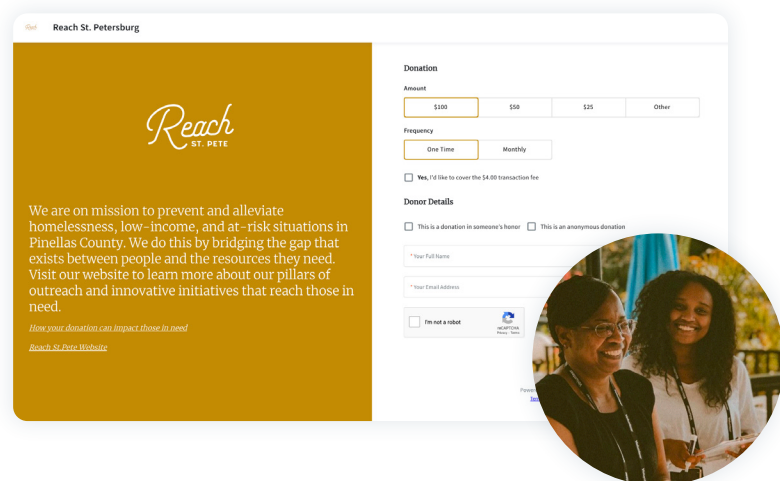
Reach Reach St. Petersburg

Reach
ST. PETE

We are on mission to prevent and alleviate homelessness, low-income, and at-risk situations in Pinellas County. We do this by bridging the gap that exists between people and the resources they need. Visit our website to learn more about our pillars of outreach and innovative initiatives that reach those in need.

How your donation can impact those in need

Reach St Pete Website

Donation

Amount

| $100 | $50 | $25 | Other |
|---|---|---|---|

Frequency

| One Time | Monthly |
|---|---|

Yes, I'd like to cover the $4.00 transaction fee

Donor Details

This is a donation in someone's honor This is an anonymous donation

* Your Full Name

* Your Email Address

I'm not a robot reCAPTCHA Privacy - Terms

Power
Ter